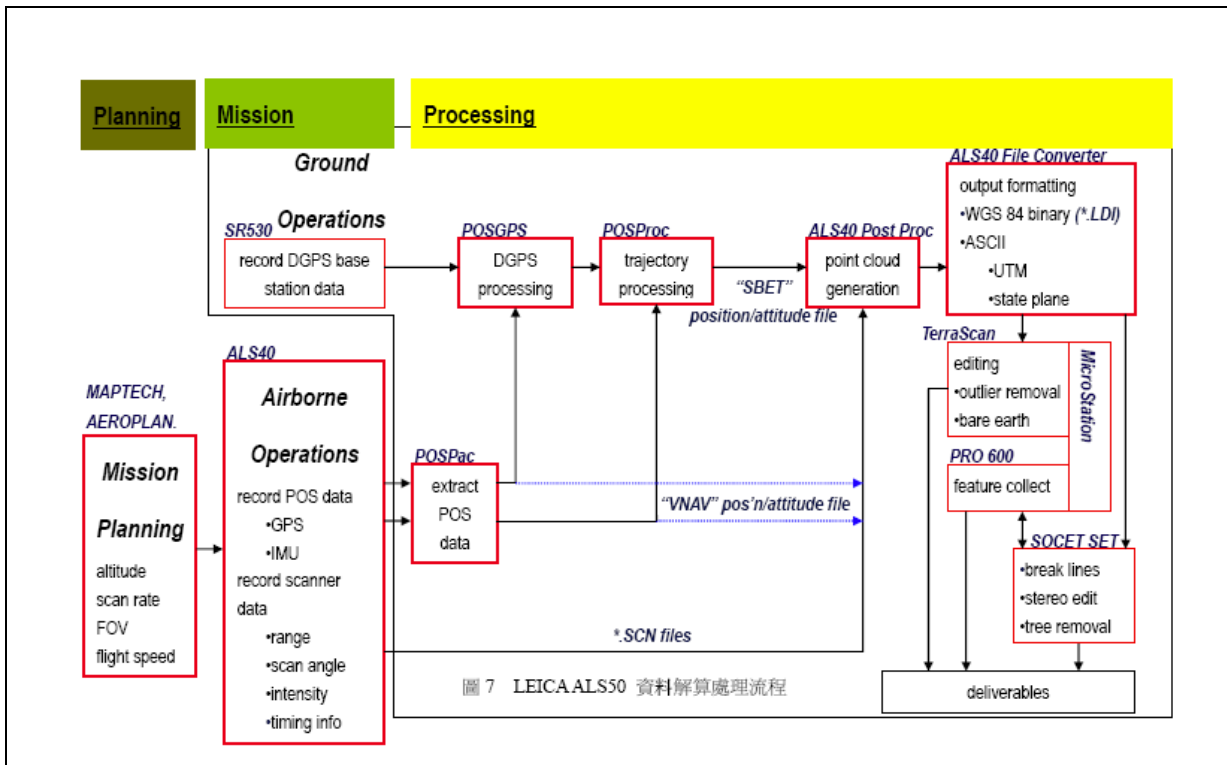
Planning

Mission

Processing

Ground Operations

SR530
record DGPS base station data

POSGPS
DGPS processing

POSProc
trajectory processing

"SBET" position/attitude file

ALS40 Post Proc
point cloud generation

ALS40 File Converter
output formatting
•WGS 84 binary (*.LDI)
•ASCII
•UTM
•state plane

TerraScan
editing
•outlier removal
•bare earth

MicroStation

PRO 600
feature collect

SOCET SET
•break lines
•stereo edit
•tree removal

deliverables

MAPTECH, AEROPLAN.

Mission Planning
altitude
scan rate
FOV
flight speed

ALS40
Airborne Operations
record POS data
•GPS
•IMU
record scanner data
•range
•scan angle
•intensity
•timing info

POSPac
extract POS data

"VNAV" pos'n/attitude file

*.SCN files

圖 7 LEICA ALS50 資料解算處理流程